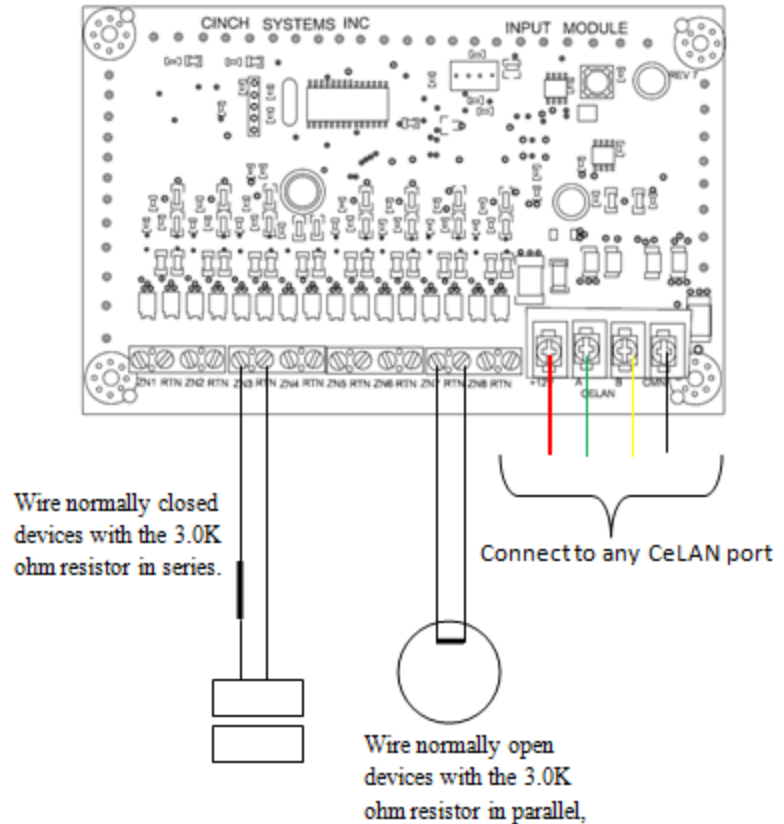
CINCH SYSTEMS INC

INPUT MODULE

REV 7

ZN1 RTN ZN2 RTN ZN3 RTN ZN4 RTN ZN5 RTN ZN6 RTN ZN7 RTN ZN8 RTN

+12V A B CMN

CeLAN

Wire normally closed devices with the 3.0K ohm resistor in series.

Connect to any CeLAN port

Wire normally open devices with the 3.0K ohm resistor in parallel,